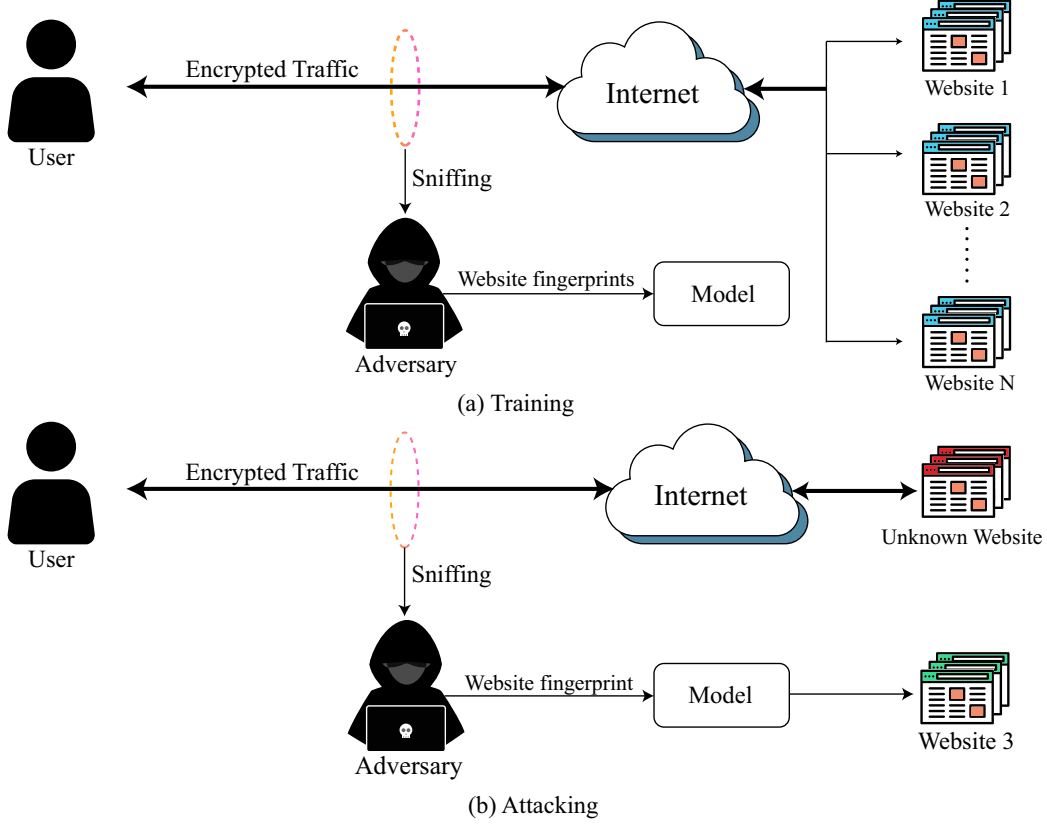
Encrypted Traffic

Internet

Website 1

User

Sniffing

Website 2

Website fingerprints

Model

Adversary

Website N

(a) Training

Encrypted Traffic

Internet

User

Unknown Website

Sniffing

Website fingerprint

Model

Adversary

Website 3

(b) Attacking